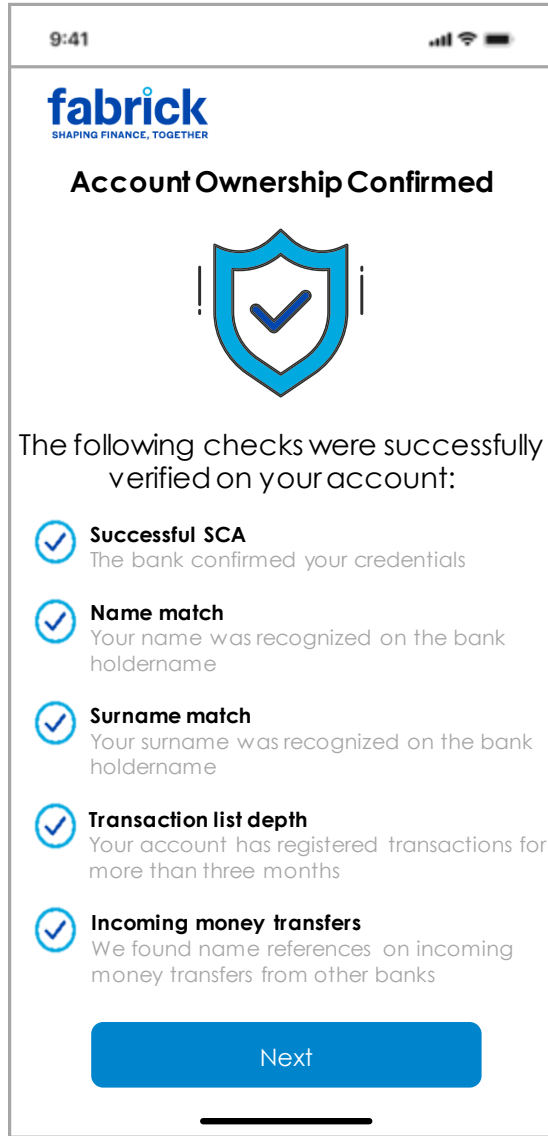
9:41

fabrick
SHAPING FINANCE, TOGETHER

Account Ownership Confirmed

The following checks were successfully verified on your account:

Successful SCA
The bank confirmed your credentials

Name match
Your name was recognized on the bank holdername

Surname match
Your surname was recognized on the bank holdername

Transaction list depth
Your account has registered transactions for more than three months

Incoming money transfers
We found name references on incoming money transfers from other banks

Next